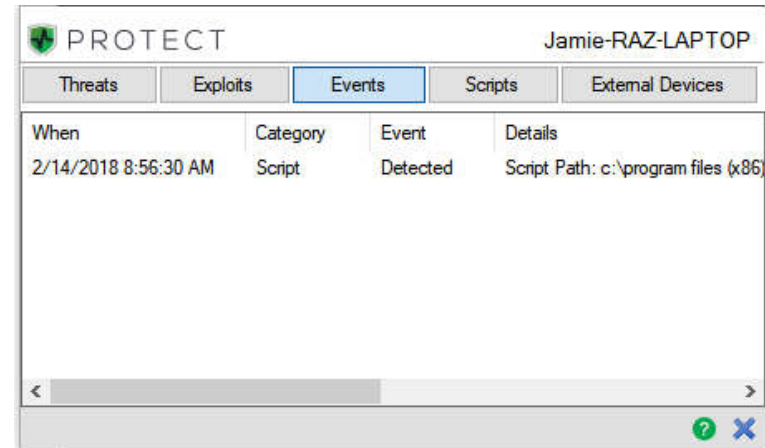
PROTECT

Jamie-RAZ-LAPTOP

Threats
Exploits
Events
Scripts
External Devices

| When | Category | Event | Details |
|---|---|---|---|
| 2/14/2018 8:56:30 AM | Script | Detected | Script Path: c:\program files (x86) |

<
>

?